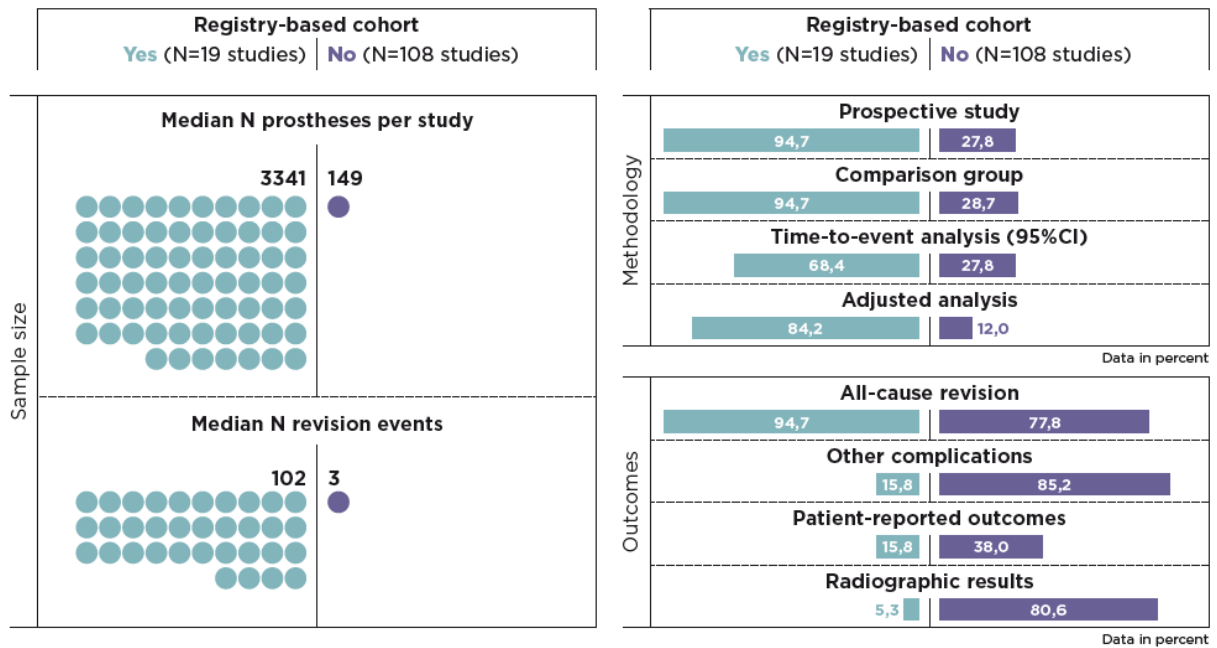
Registry-based cohort
Yes (N=19 studies) | No (N=108 studies)

Sample size

Median N prostheses per study

3341 | 149

Median N revision events

102 | 3

Registry-based cohort
Yes (N=19 studies) | No (N=108 studies)

Methodology

Prospective study
94,7 | 27,8

Comparison group
94,7 | 28,7

Time-to-event analysis (95%CI)
68,4 | 27,8

Adjusted analysis
84,2 | 12,0

Data in percent

Outcomes

All-cause revision
94,7 | 77,8

Other complications
15,8 | 85,2

Patient-reported outcomes
15,8 | 38,0

Radiographic results
5,3 | 80,6

Data in percent